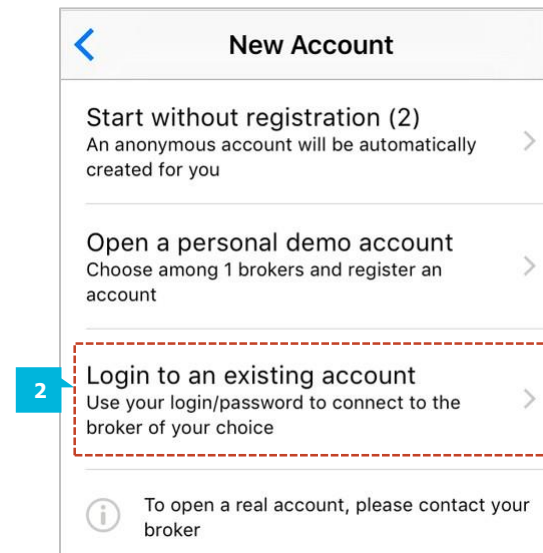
New Account

Start without registration (2)
An anonymous account will be automatically created for you

Open a personal demo account
Choose among 1 brokers and register an account

2

Login to an existing account
Use your login/password to connect to the broker of your choice

To open a real account, please contact your broker